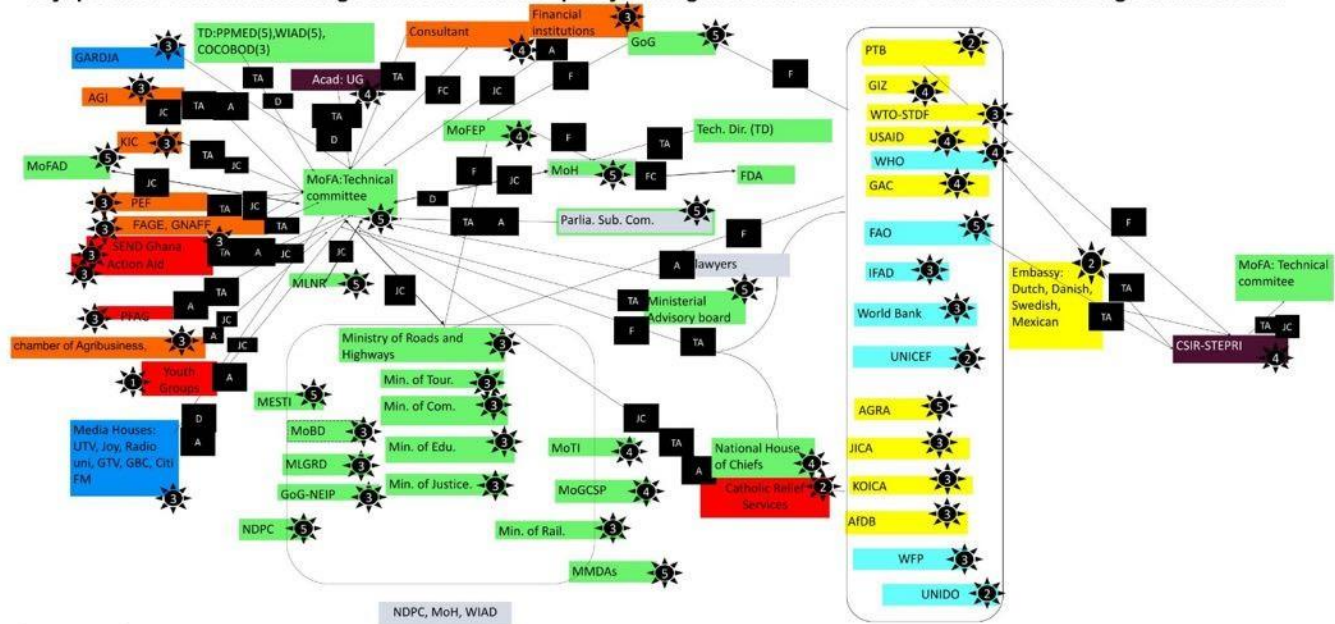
GARDJA 3
TD:PPMED(5),WIAD(5), COCOBOD(3)
Consultant 4
Financial institutions 3
A
GoG 5
PTB 2
AGI 3
TA
D
Acad: UG 4
TA
FC
JC
F
F
GIZ 4
JC
TA
A
TA
WTO-STDF 3
KIC 3
TA
JC
D
MoFEP 4
F
TA
Tech. Dir. (TD)
USAID 4
WHO 4
MoFAD 5
JC
MoFA:Technical committee 5
F
JC
MoH 5
FC
FDA
GAC 4
PEF 3
TA
JC
D
FAGE, GNAFF 3
TA
TA
A
Parlia. Sub. Com. 5
FAO 5
F
SEND Ghana 3
Action Aid 3
TA
A
JC
JC
F
A
lawyers
IFAD 3
Embassy: Dutch, Danish, Swedish, Mexican 2
F
MLNR 5
MoFA: Technical commitee
PFAG 3
A
TA
JC
TA
Ministerial Advisory board 5
World Bank 3
TA
chamber of Agribusiness. 3
A
JC
Ministry of Roads and Highways 3
F
TA
TA
JC
CSIR-STEPRI 4
Youth Groups 1
A
UNICEF 2
MESTI 5
Min. of Tour. 3
Min. of Com. 3
AGRA 5
D
JC
Media Houses: UTV, Joy, Radio uni, GTV, GBC, Citi FM 3
A
MoBD 3
TA
Min. of Edu. 3
MoTI 4
National House of Chiefs 4
JICA 3
MLGRD 3
A
Catholic Relief Services 2
KOICA 3
GoG-NEIP 3
Min. of Justice. 3
MoGCSP 4
AfDB 3
NDPC 5
Min. of Rail. 3
WFP 3
MMDAs 5
UNIDO 2
NDPC, MoH, WIAD